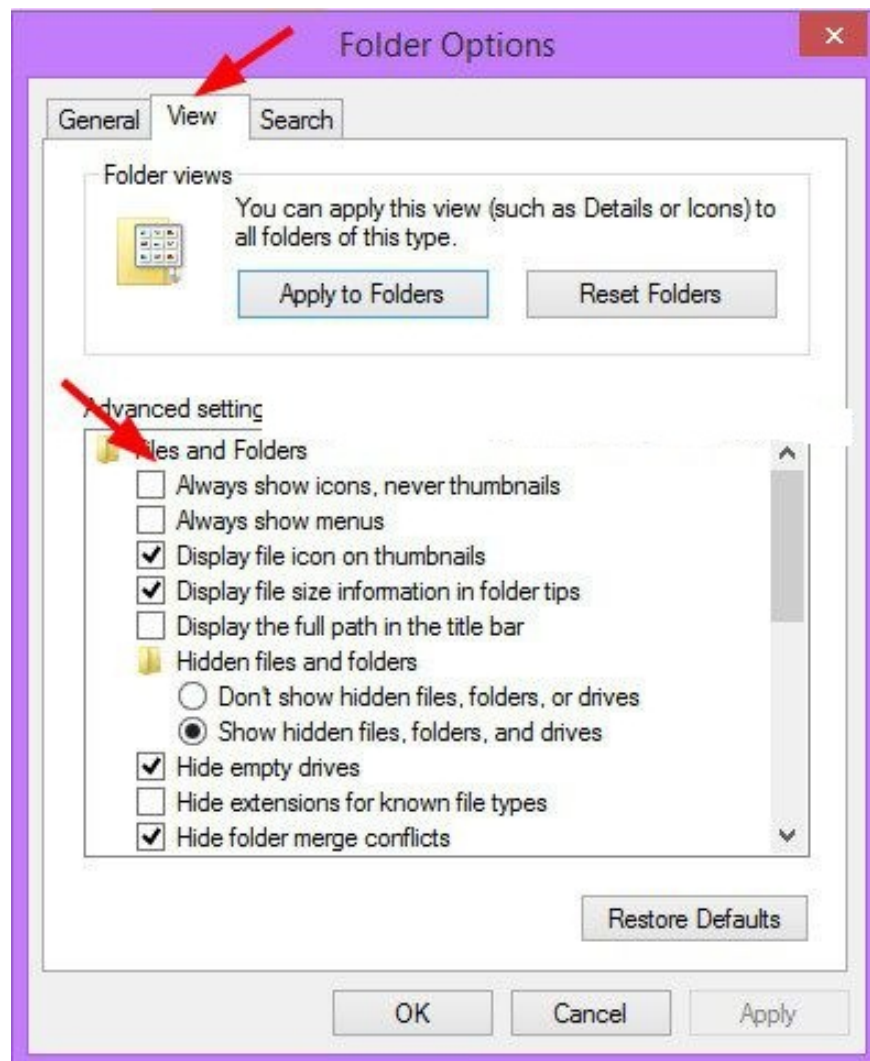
Folder Options

General View Search

Folder views

You can apply this view (such as Details or Icons) to all folders of this type.

Apply to Folders

Reset Folders

Advanced settings

Files and Folders

Always show icons, never thumbnails

Always show menus

Display file icon on thumbnails

Display file size information in folder tips

Display the full path in the title bar

Hidden files and folders

Don't show hidden files, folders, or drives

Show hidden files, folders, and drives

Hide empty drives

Hide extensions for known file types

Hide folder merge conflicts

Restore Defaults

OK

Cancel

Apply